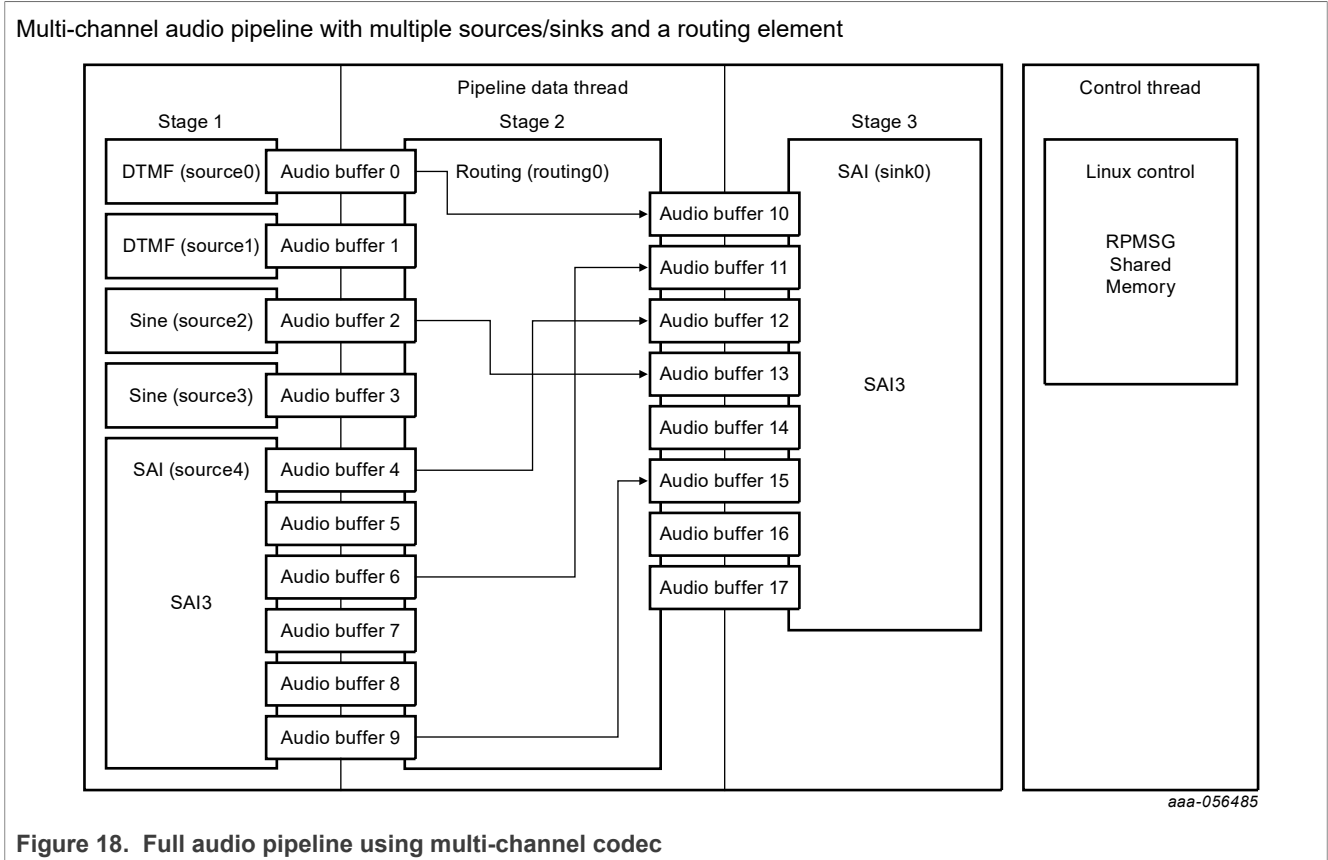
Multi-channel audio pipeline with multiple sources/sinks and a routing element

Pipeline data thread

Control thread

Stage 1

Stage 2

Stage 3

DTMF (source0)

Audio buffer 0

Routing (routing0)

SAI (sink0)

Linux control

Audio buffer 10

DTMF (source1)

Audio buffer 1

RPMSG Shared Memory

Audio buffer 11

Sine (source2)

Audio buffer 2

Audio buffer 12

Audio buffer 13

SAI3

Sine (source3)

Audio buffer 3

Audio buffer 14

SAI (source4)

Audio buffer 4

Audio buffer 15

Audio buffer 5

Audio buffer 16

Audio buffer 6

Audio buffer 17

SAI3

Audio buffer 7

Audio buffer 8

Audio buffer 9

aaa-056485

Figure 18. Full audio pipeline using multi-channel codec